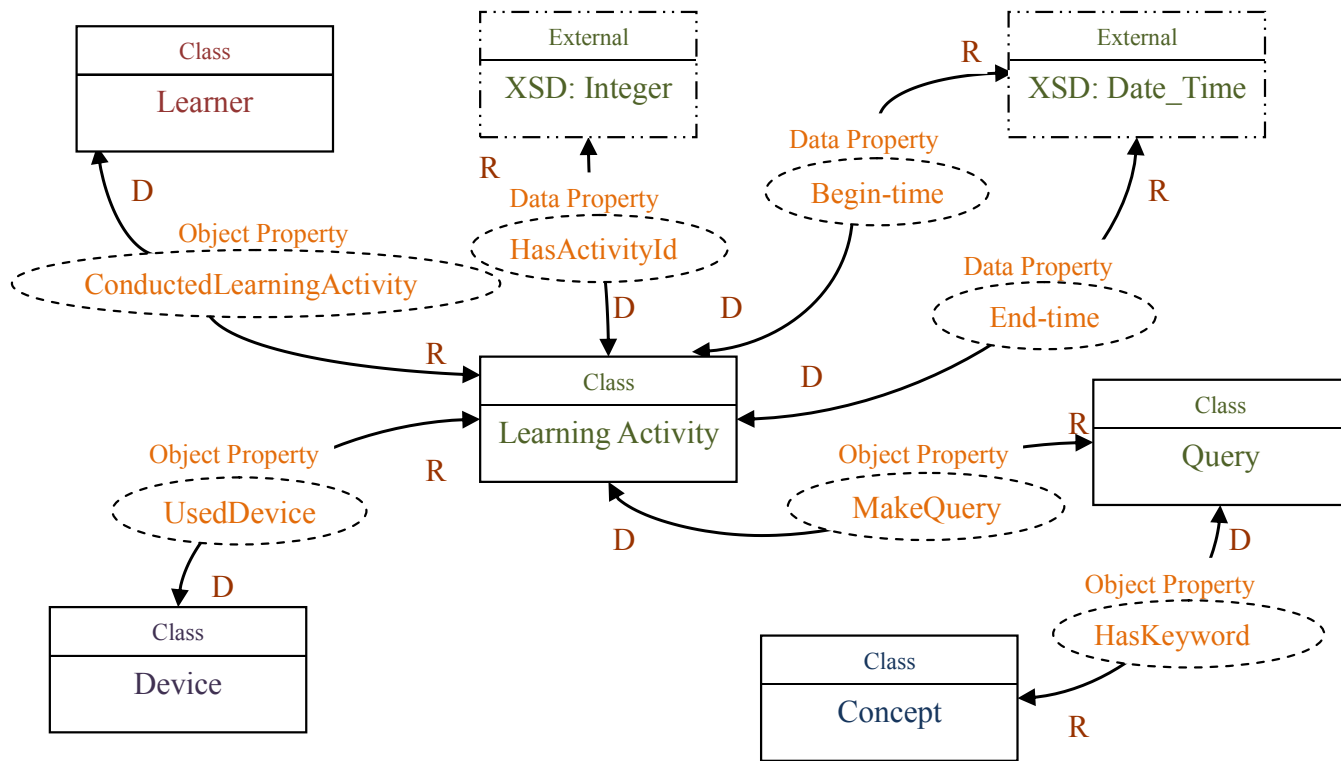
Class
Learner

External
XSD: Integer

External
XSD: Date_Time

R

Data Property
Begin-time

R

D

Object Property
ConductedLearningActivity

Data Property
HasActivityId

R

Data Property
End-time

D

D

R

Class
Learning Activity

D

Class
Query

R

Object Property
UsedDevice

R

Object Property
MakeQuery

D

D

D

Object Property
HasKeyword

Class
Device

Class
Concept

R